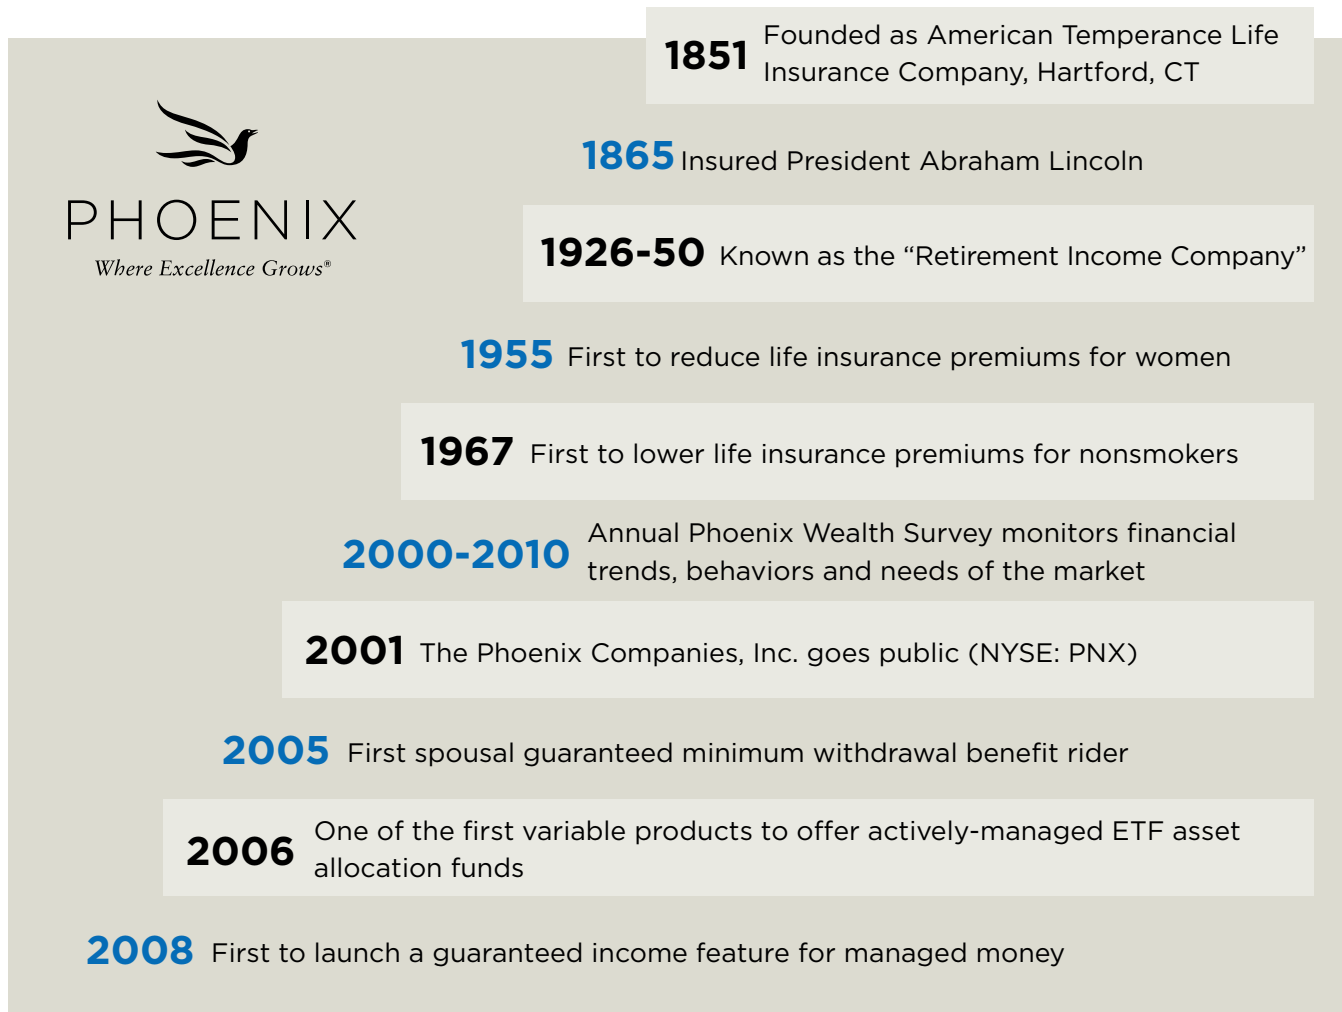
PHOENIX
Where Excellence Grows®

1851 Founded as American Temperance Life Insurance Company, Hartford, CT

1865 Insured President Abraham Lincoln

1926-50 Known as the “Retirement Income Company”

1955 First to reduce life insurance premiums for women

1967 First to lower life insurance premiums for nonsmokers

2000-2010 Annual Phoenix Wealth Survey monitors financial trends, behaviors and needs of the market

2001 The Phoenix Companies, Inc. goes public (NYSE: PNX)

2005 First spousal guaranteed minimum withdrawal benefit rider

2006 One of the first variable products to offer actively-managed ETF asset allocation funds

2008 First to launch a guaranteed income feature for managed money